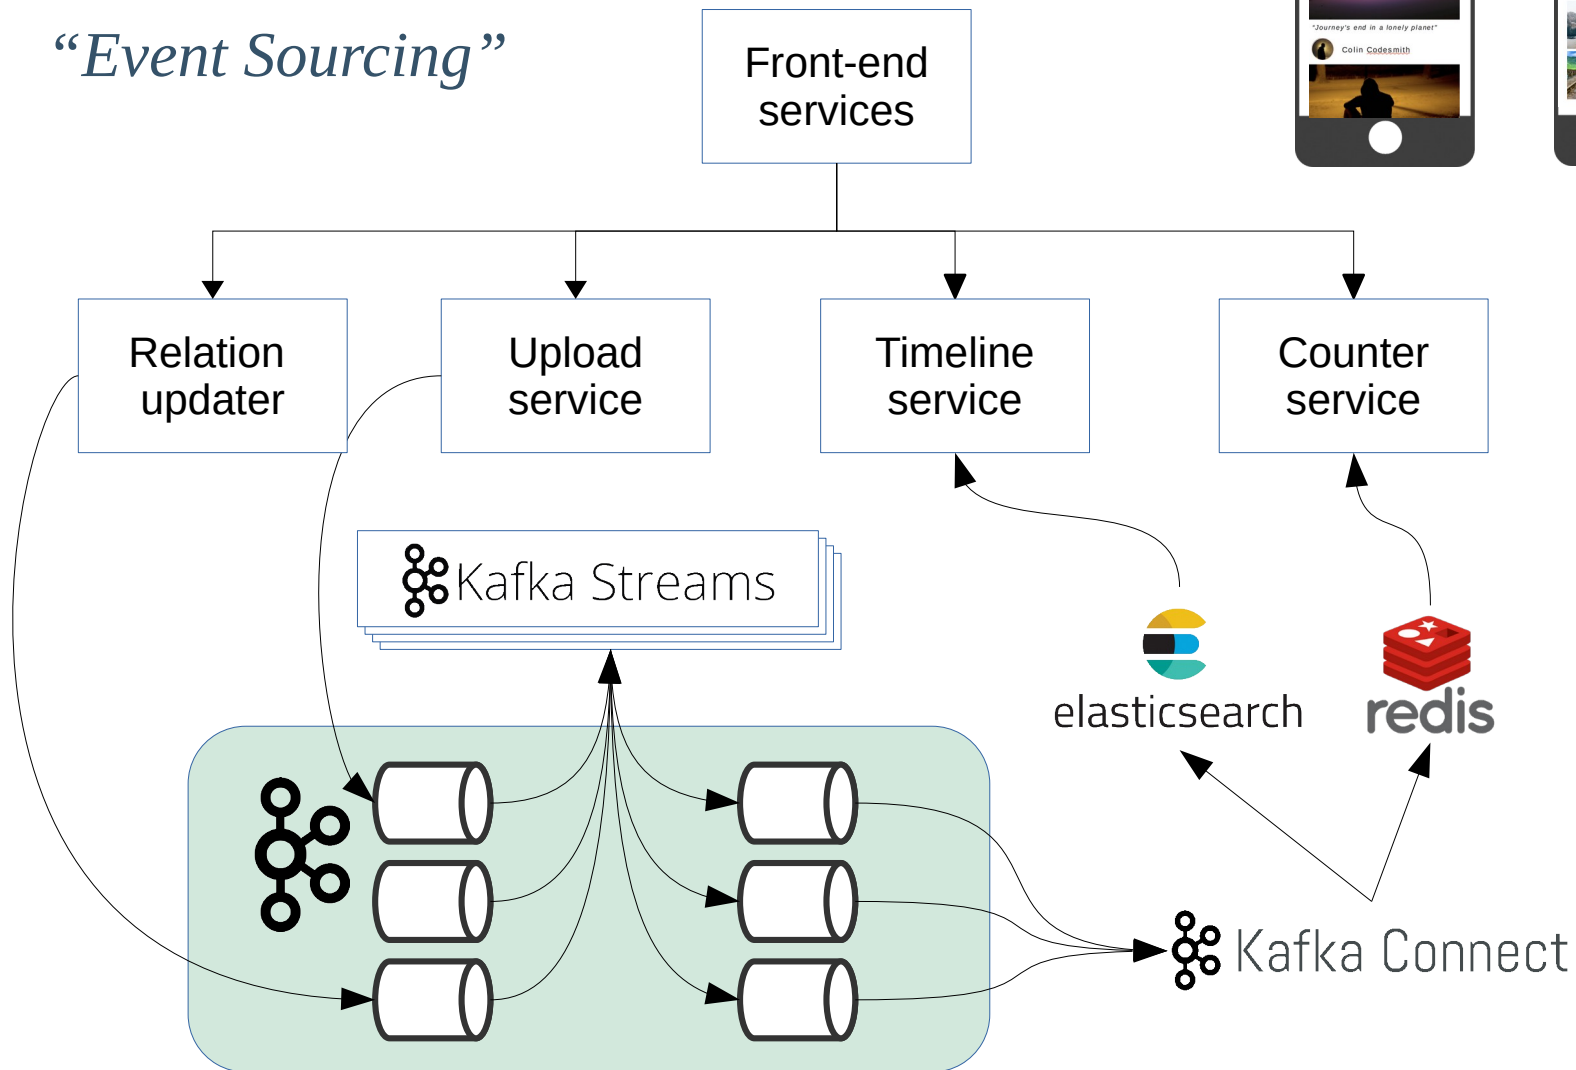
“Event Sourcing”

"Journey's end in a lonely planet"

Colin Codesmith

Front-end services

Relation updater

Upload service

Timeline service

Counter service

Kafka Streams

elasticsearch

redis

Kafka Connect